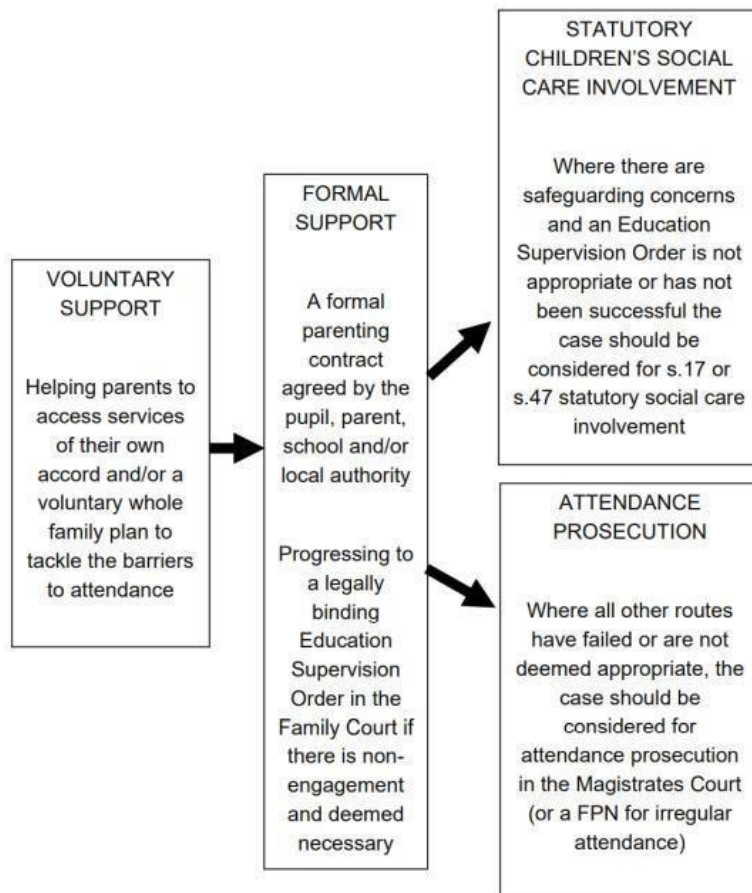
VOLUNTARY SUPPORT

Helping parents to access services of their own accord and/or a voluntary whole family plan to tackle the barriers to attendance

FORMAL SUPPORT

A formal parenting contract agreed by the pupil, parent, school and/or local authority

Progressing to a legally binding Education Supervision Order in the Family Court if there is non-engagement and deemed necessary

STATUTORY CHILDREN'S SOCIAL CARE INVOLVEMENT

Where there are safeguarding concerns and an Education Supervision Order is not appropriate or has not been successful the case should be considered for s.17 or s.47 statutory social care involvement

ATTENDANCE PROSECUTION

Where all other routes have failed or are not deemed appropriate, the case should be considered for attendance prosecution in the Magistrates Court (or a FPN for irregular attendance)